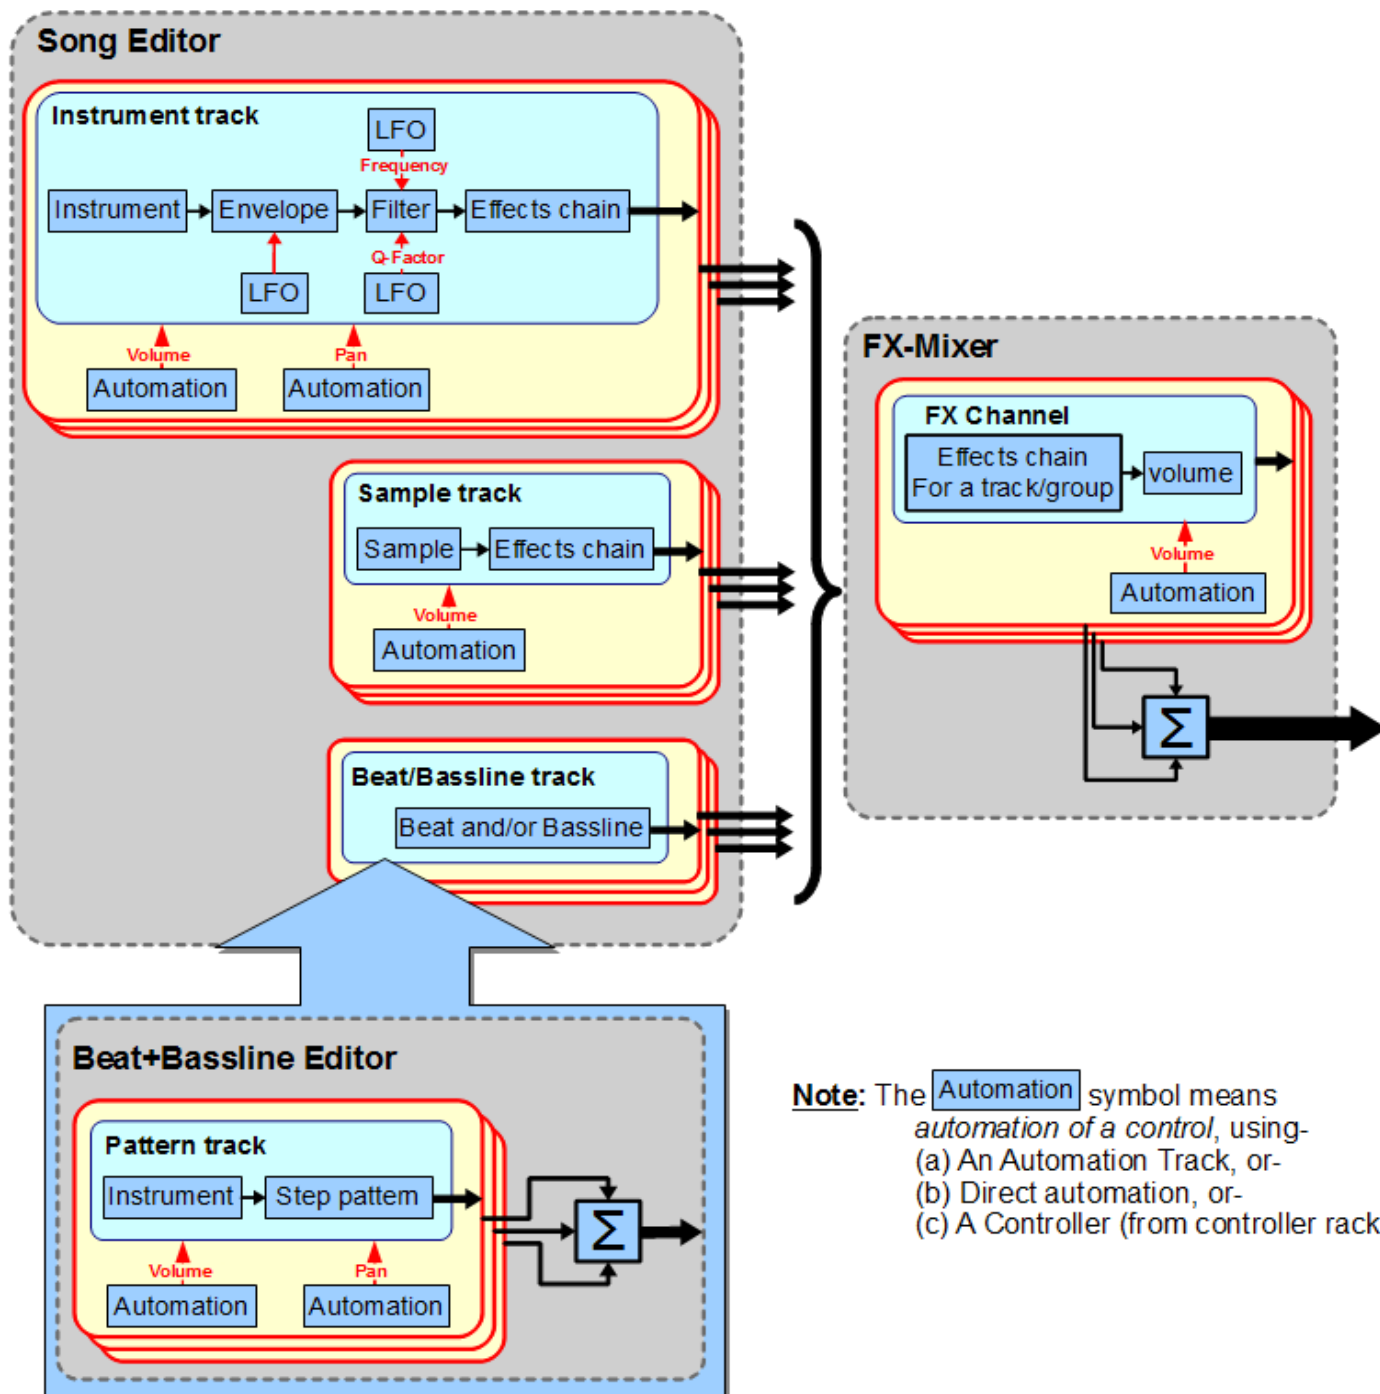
Song Editor

Instrument track

LFO

Frequency

Instrument

Envelope

Filter

Effects chain

Q-Factor

LFO

LFO

Volume

Pan

Automation

Automation

Sample track

Sample

Effects chain

Volume

Automation

Beat/Bassline track

Beat and/or Bassline

FX-Mixer

FX Channel

Effects chain For a track/group

volume

Volume

Automation

$\Sigma$

Beat+Bassline Editor

Pattern track

Instrument

Step pattern

Volume

Pan

Automation

Automation

$\Sigma$

Note: The Automation symbol means *automation of a control*, using-
(a) An Automation Track, or-
(b) Direct automation, or-
(c) A Controller (from controller rack